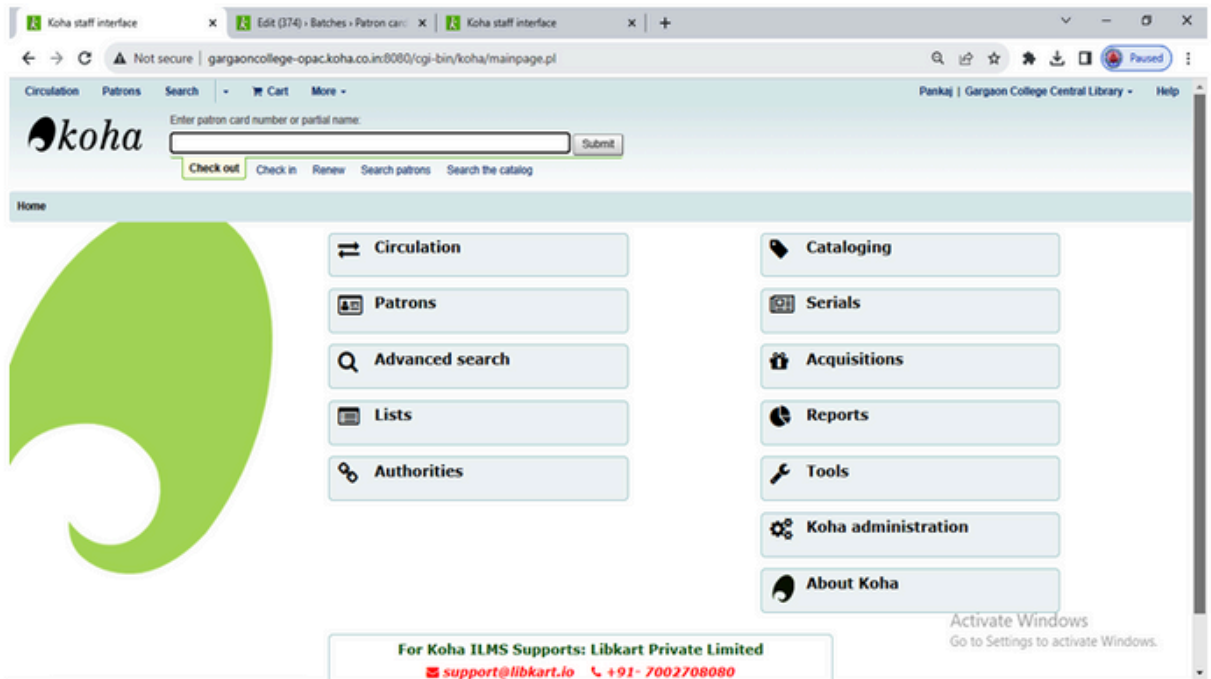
Koha staff interface
Edit (374) › Batches › Patron card
Koha staff interface

Not secure | gargaoncollege-opac.koha.co.in:8080/cgi-bin/koha/mainpage.pl

Paused

Circulation Patrons Search Cart More

Pankaj | Gargaon College Central Library Help

koha

Enter patron card number or partial name:

Submit

Check out Check in Renew Search patrons Search the catalog

Home

Circulation

Patrons

Advanced search

Lists

Authorities

Cataloging

Serials

Acquisitions

Reports

Tools

Koha administration

About Koha

Activate Windows
Go to Settings to activate Windows.

For Koha ILMS Supports: Libkart Private Limited
support@libkart.io +91- 7002708080